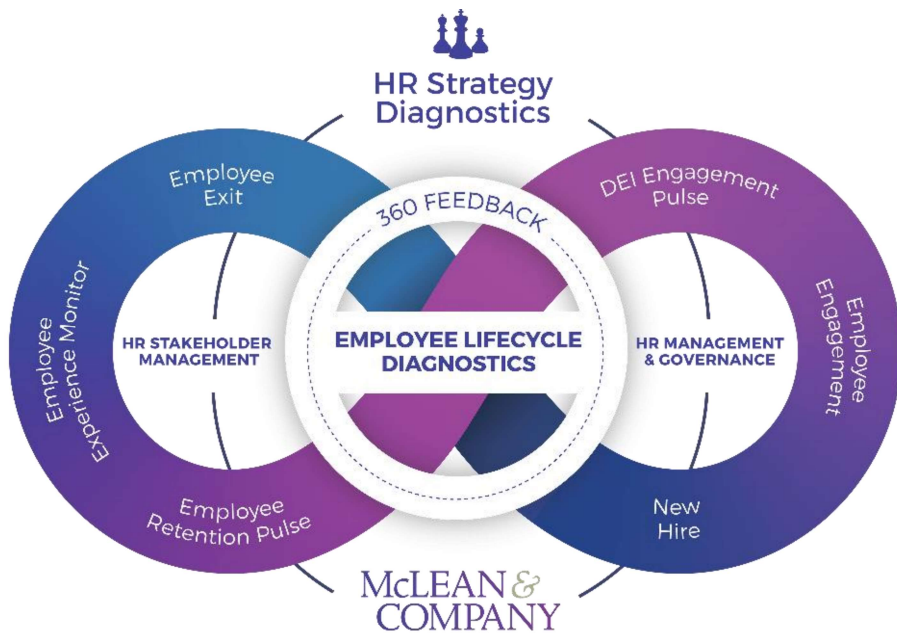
HR Strategy Diagnostics

Employee Exit

Employee Experience Monitor

HR STAKEHOLDER MANAGEMENT

Employee Retention Pulse

360 FEEDBACK

EMPLOYEE LIFECYCLE DIAGNOSTICS

DEI Engagement Pulse

Employee Engagement

HR MANAGEMENT & GOVERNANCE

New Hire

McLEAN & COMPANY